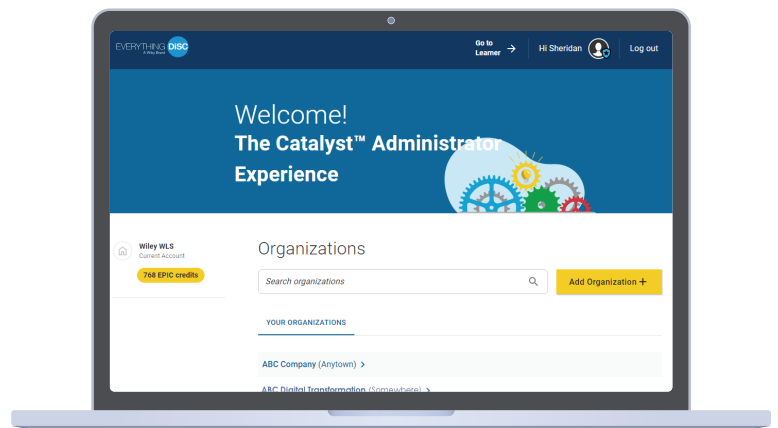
EVERYTHING DiSC
A Wiley Brand

Go to Learner

Hi Sheridan

Log out

Welcome!

The Catalyst™ Administrator Experience

Wiley WLS
Current Account

768 EPIC credits

Organizations

Search organizations

Add Organization +

YOUR ORGANIZATIONS

ABC Company (Anytown) >

ABC Digital Transformation (Somewhere) >